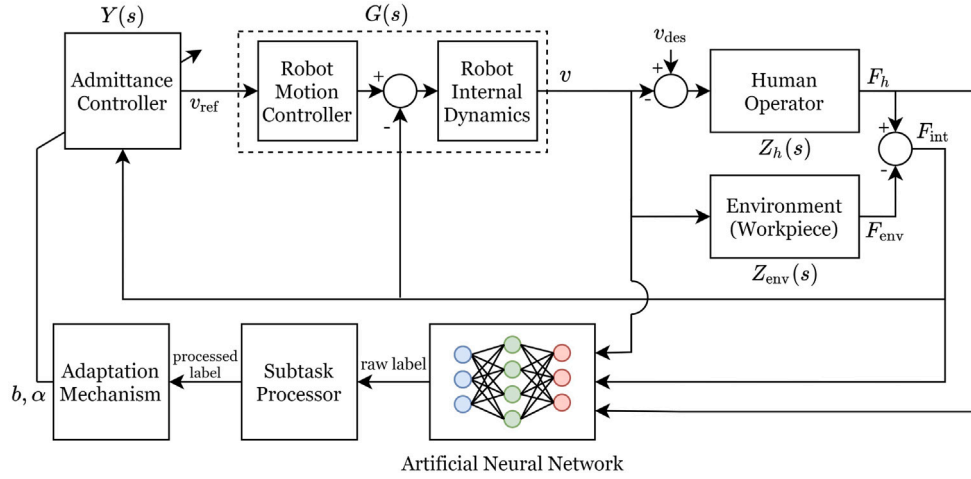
$Y(s)$

Admittance Controller

$v_{\text{ref}}$

$G(s)$

Robot Motion Controller

+

-

Robot Internal Dynamics

$v$

$v_{\text{des}}$

+

-

Human Operator

$F_h$

$Z_h(s)$

+

$F_{\text{int}}$

-

Environment (Workpiece)

$F_{\text{env}}$

$Z_{\text{env}}(s)$

$b, \alpha$

Adaptation Mechanism

processed label

Subtask Processor

raw label

Artificial Neural Network